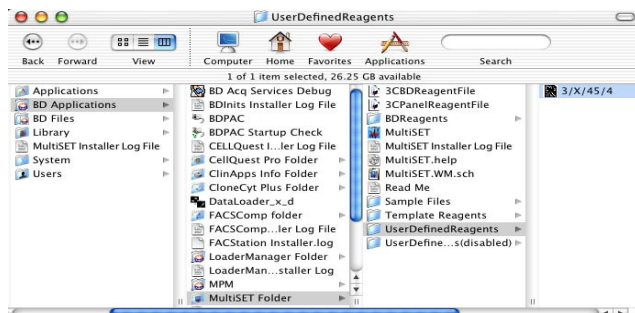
UserDefinedReagents

Back Forward View Computer Home Favorites Applications Search

1 of 1 item selected, 26.25 GB available

Applications
BD Applications
BD Files
Library
MultiSET Installer Log File
System
Users

BD Acq Services Debug
BDInits Installer Log File
BDPAC
BDPAC Startup Check
CELLQuest I...ler Log File
CellQuest Pro Folder
ClinApps Info Folder
CloneCyt Plus Folder
DataLoader_x_d
FACSComp folder
FACSComp...ler Log File
FACStation Installer.log
LoaderManager Folder
LoaderMan...staller Log
MPM
MultiSET Folder

3CBDReagentFile
3CPanelReagentFile
BDReagents
MultiSET
MultiSET Installer Log File
MultiSET.help
MultiSET.WM.sch
Read Me
Sample Files
Template Reagents
UserDefinedReagents
UserDefine...s(disabled)

3/X/45/4